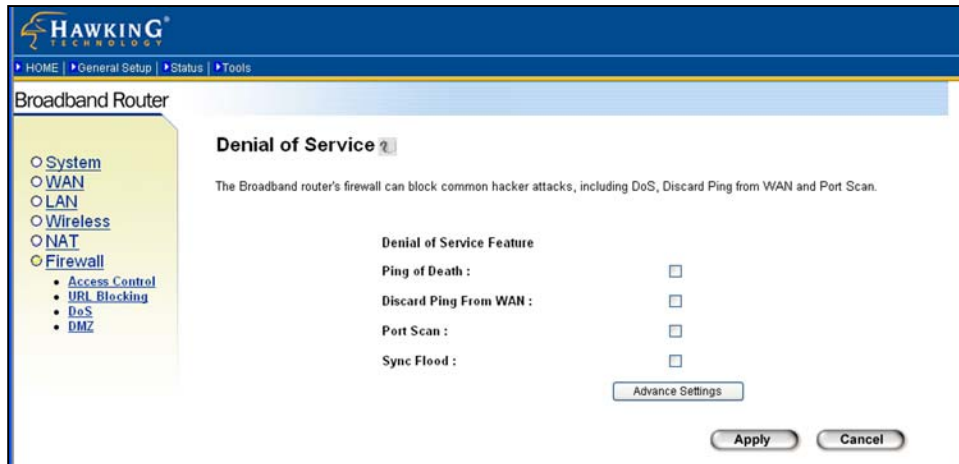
HAWKING®
TECHNOLOGY

HOME | General Setup | Status | Tools

Broadband Router

System
WAN
LAN
Wireless
NAT
Firewall
Access Control
URL Blocking
DoS
DMZ

Denial of Service

The Broadband router's firewall can block common hacker attacks, including DoS, Discard Ping from WAN and Port Scan.

Denial of Service Feature

Ping of Death :

Discard Ping From WAN :

Port Scan :

Sync Flood :

Advance Settings

Apply

Cancel